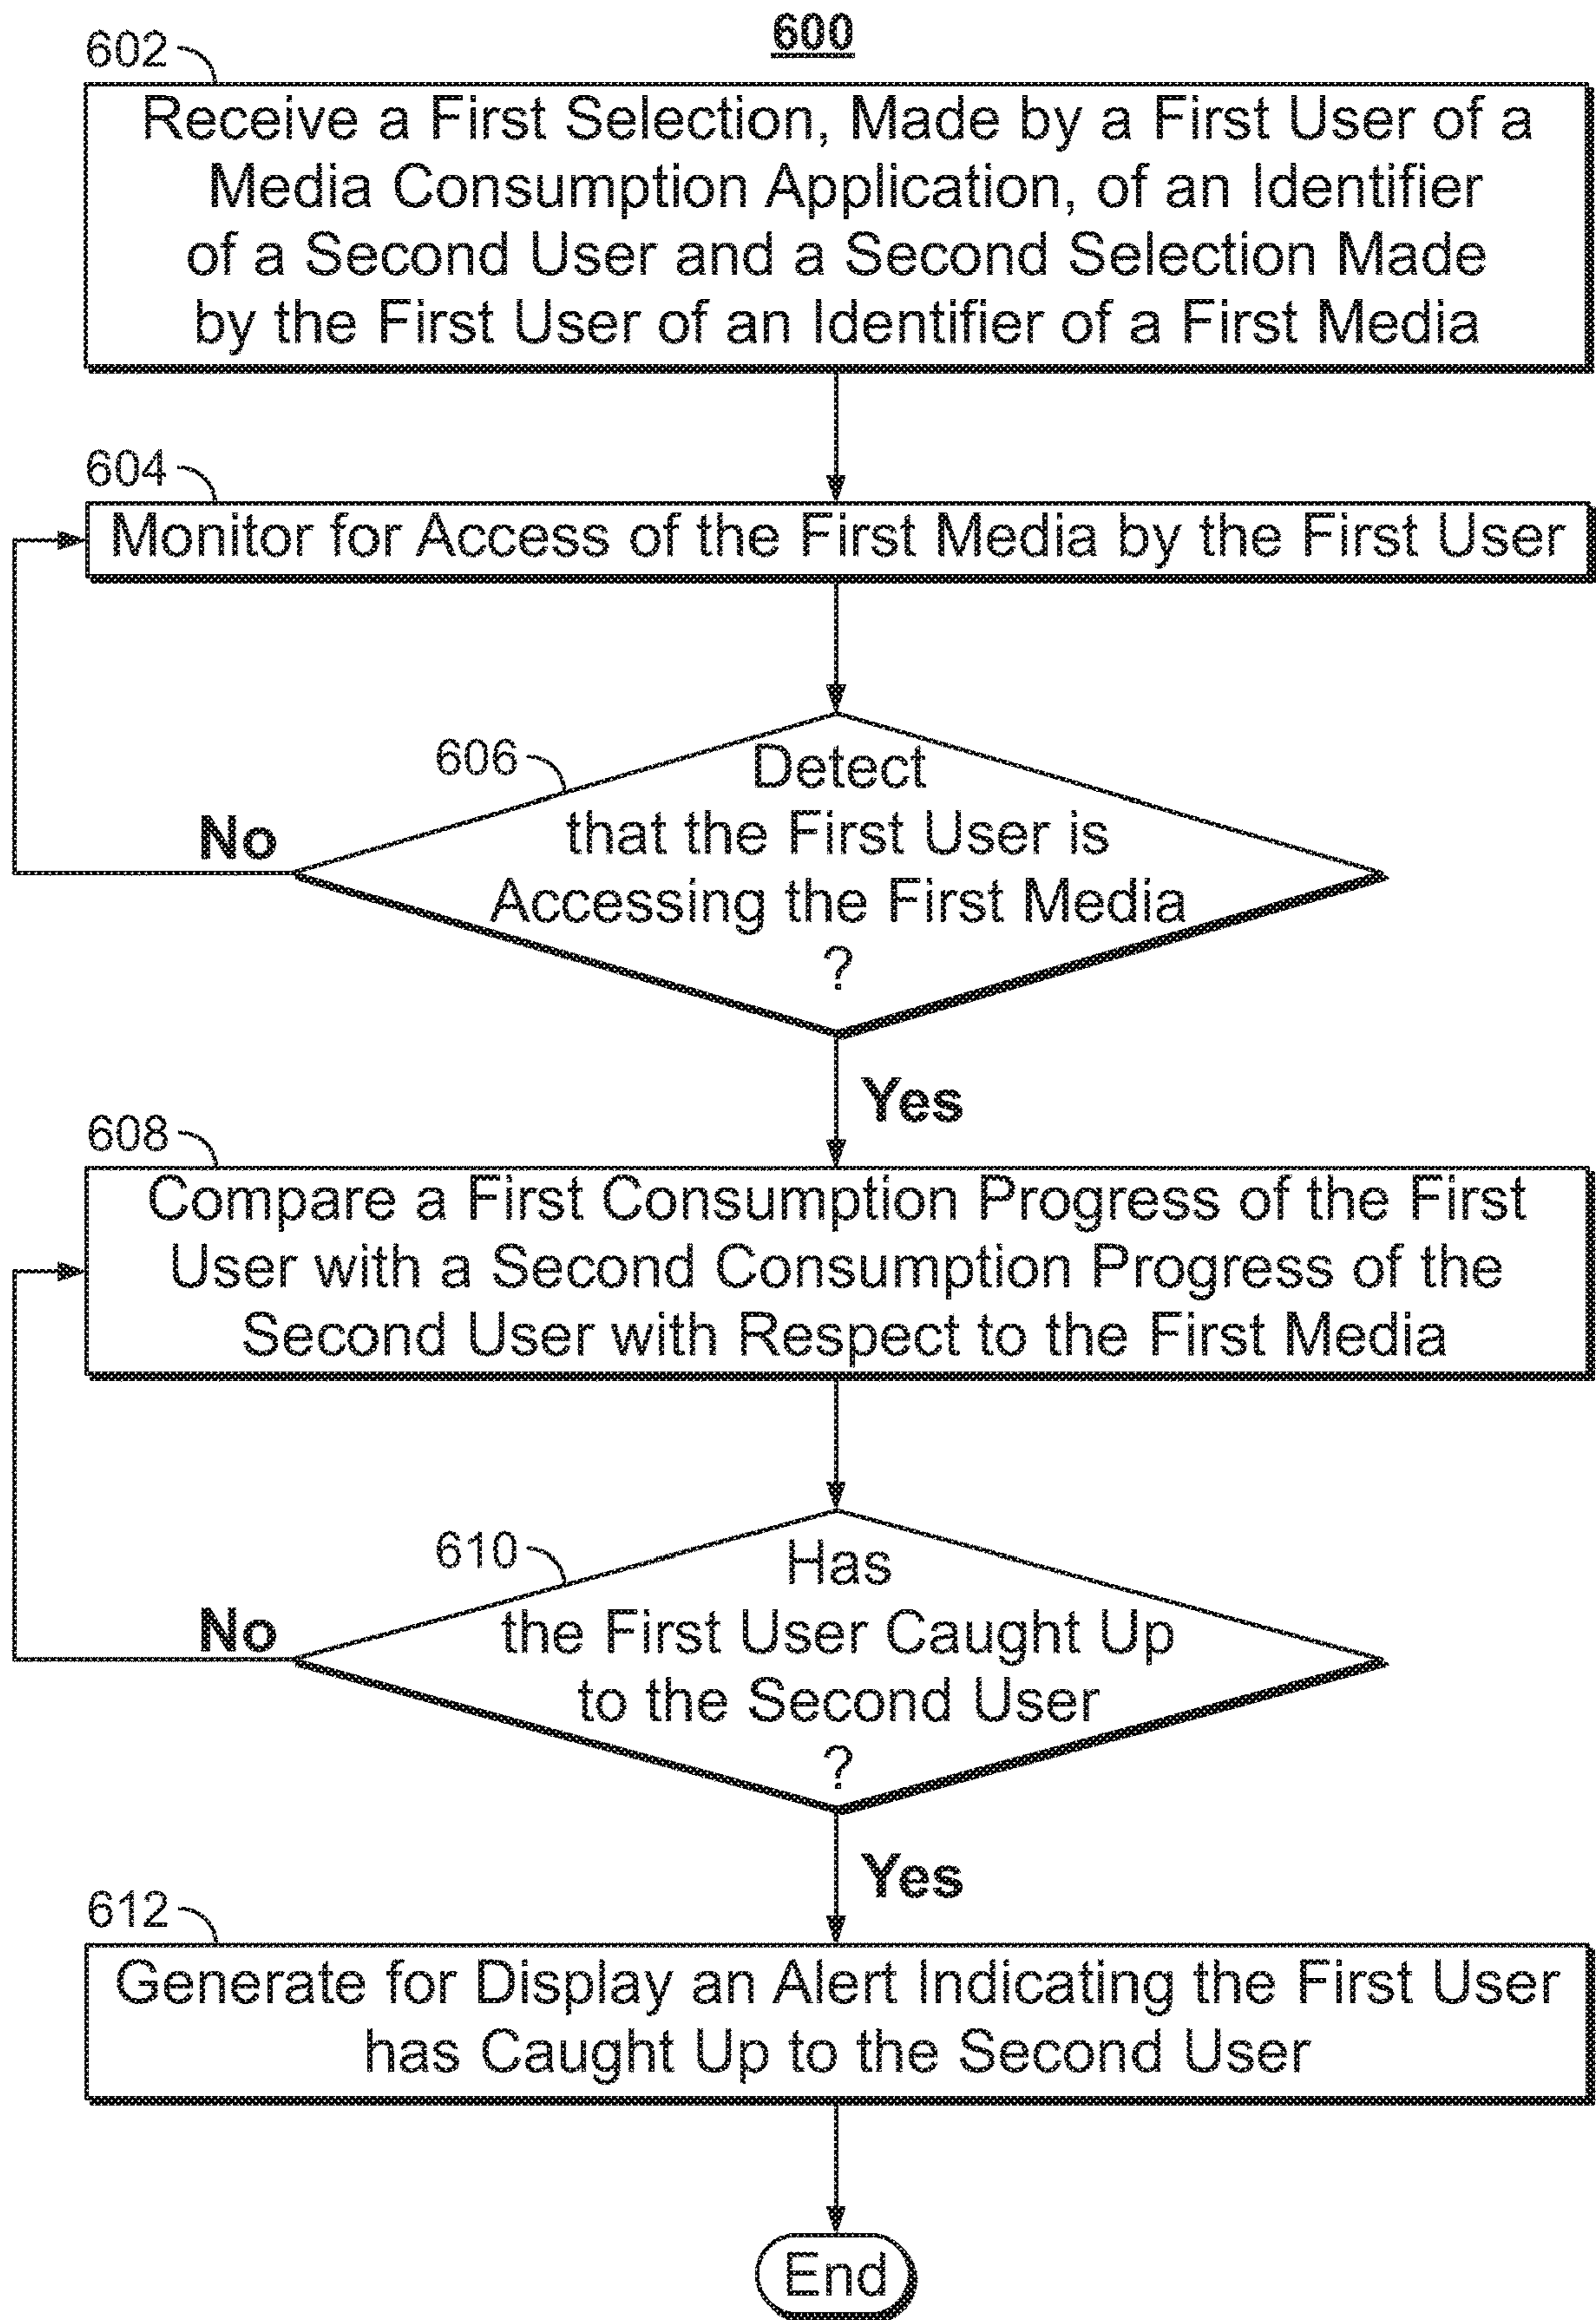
600

602

Receive a First Selection, Made by a First User of a Media Consumption Application, of an Identifier of a Second User and a Second Selection Made by the First User of an Identifier of a First Media

604

Monitor for Access of the First Media by the First User

606

Detect that the First User is Accessing the First Media ?

No

Yes

608

Compare a First Consumption Progress of the First User with a Second Consumption Progress of the Second User with Respect to the First Media

610

Has the First User Caught Up to the Second User ?

No

Yes

612

Generate for Display an Alert Indicating the First User has Caught Up to the Second User

End